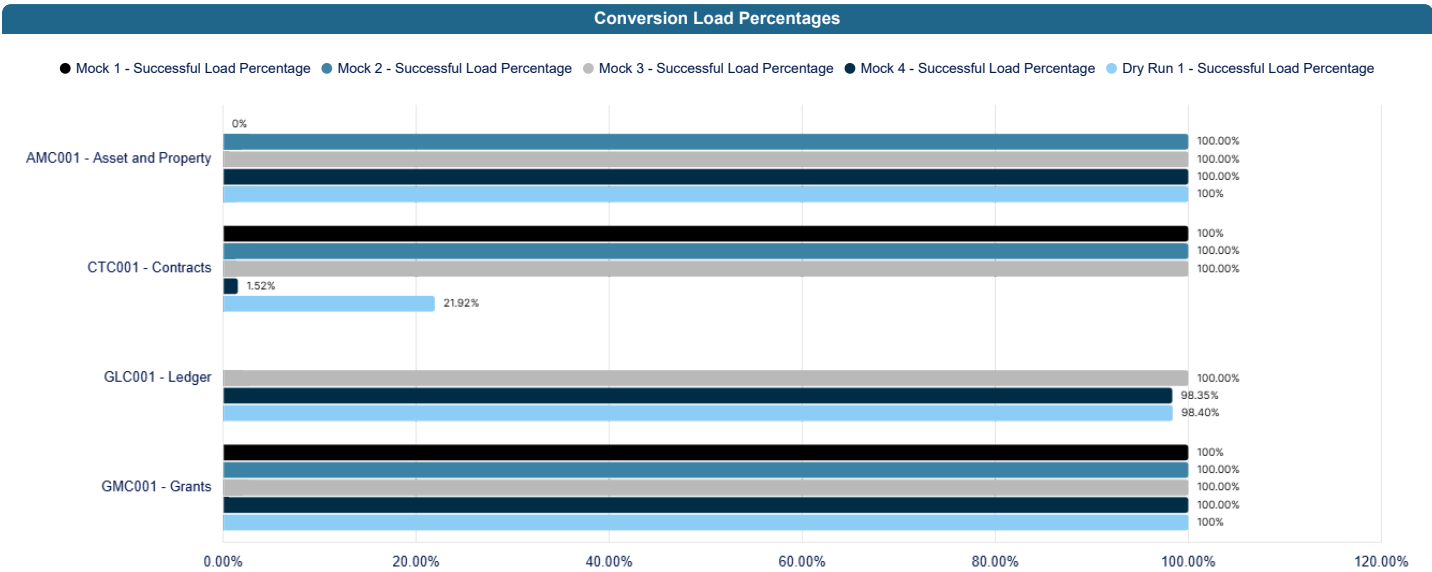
Conversion Load Percentages

Mock 1 - Successful Load Percentage
Mock 2 - Successful Load Percentage
Mock 3 - Successful Load Percentage
Mock 4 - Successful Load Percentage
Dry Run 1 - Successful Load Percentage

AMC001 - Asset and Property
0%
100.00%
100.00%
100.00%
100%

CTC001 - Contracts
100%
100.00%
100.00%
1.52%
21.92%

GLC001 - Ledger
100.00%
98.35%
98.40%

GMC001 - Grants
100%
100.00%
100.00%
100.00%
100%

0.00%
20.00%
40.00%
60.00%
80.00%
100.00%
120.00%